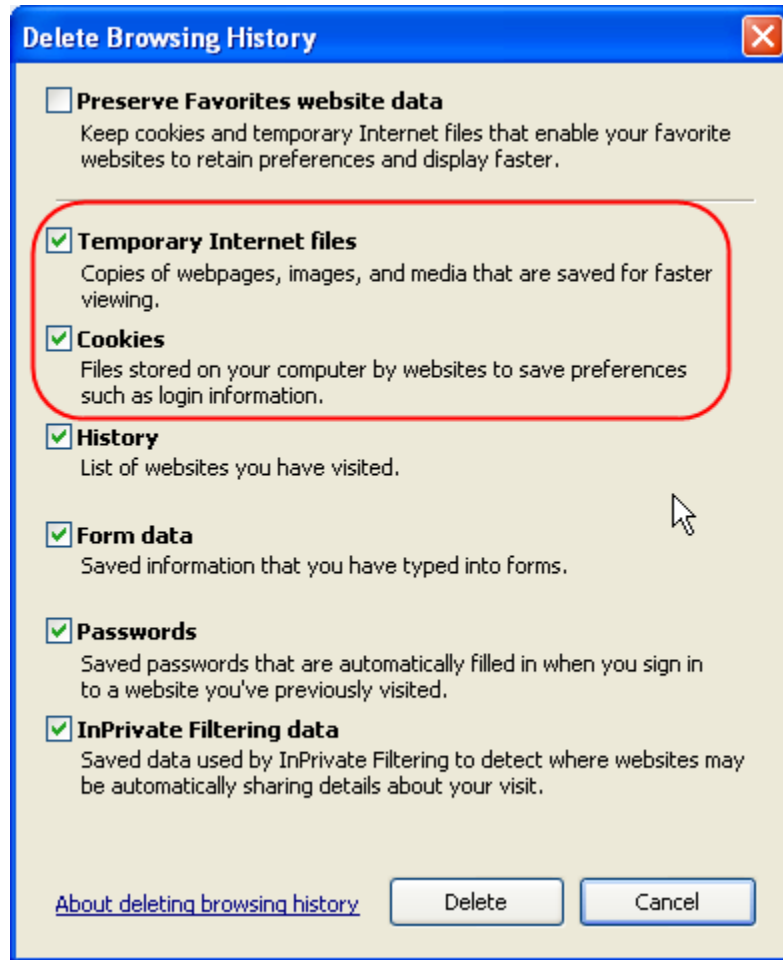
Delete Browsing History

Preserve Favorites website data
Keep cookies and temporary Internet files that enable your favorite websites to retain preferences and display faster.

Temporary Internet files
Copies of webpages, images, and media that are saved for faster viewing.

Cookies
Files stored on your computer by websites to save preferences such as login information.

History
List of websites you have visited.

Form data
Saved information that you have typed into forms.

Passwords
Saved passwords that are automatically filled in when you sign in to a website you've previously visited.

InPrivate Filtering data
Saved data used by InPrivate Filtering to detect where websites may be automatically sharing details about your visit.

About deleting browsing history

Delete

Cancel